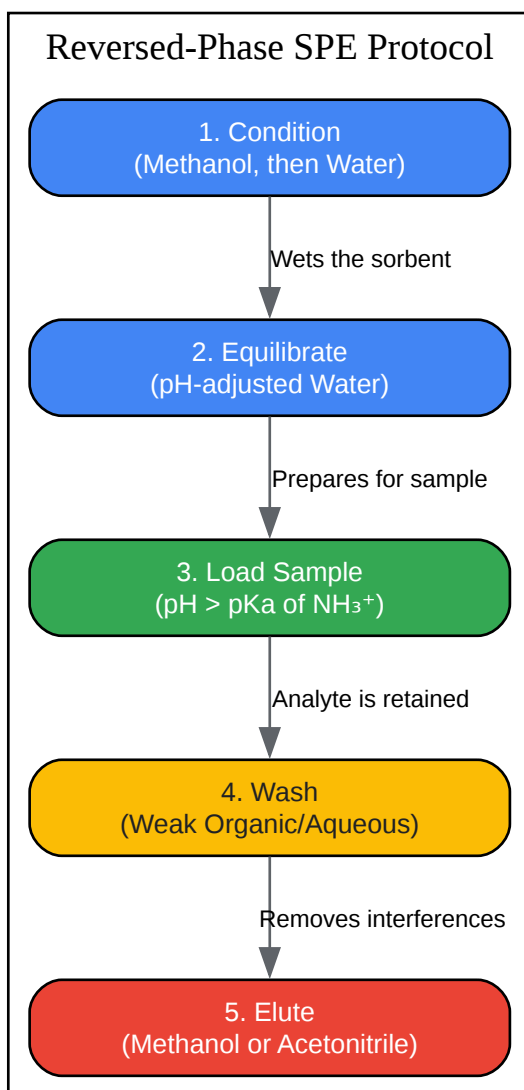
Reversed-Phase SPE Protocol

1. Condition
(Methanol, then Water)

Wets the sorbent

2. Equilibrate
(pH-adjusted Water)

Prepares for sample

3. Load Sample
(pH > pKa of $NH_3^+$)

Analyte is retained

4. Wash
(Weak Organic/Aqueous)

Removes interferences

5. Elute
(Methanol or Acetonitrile)